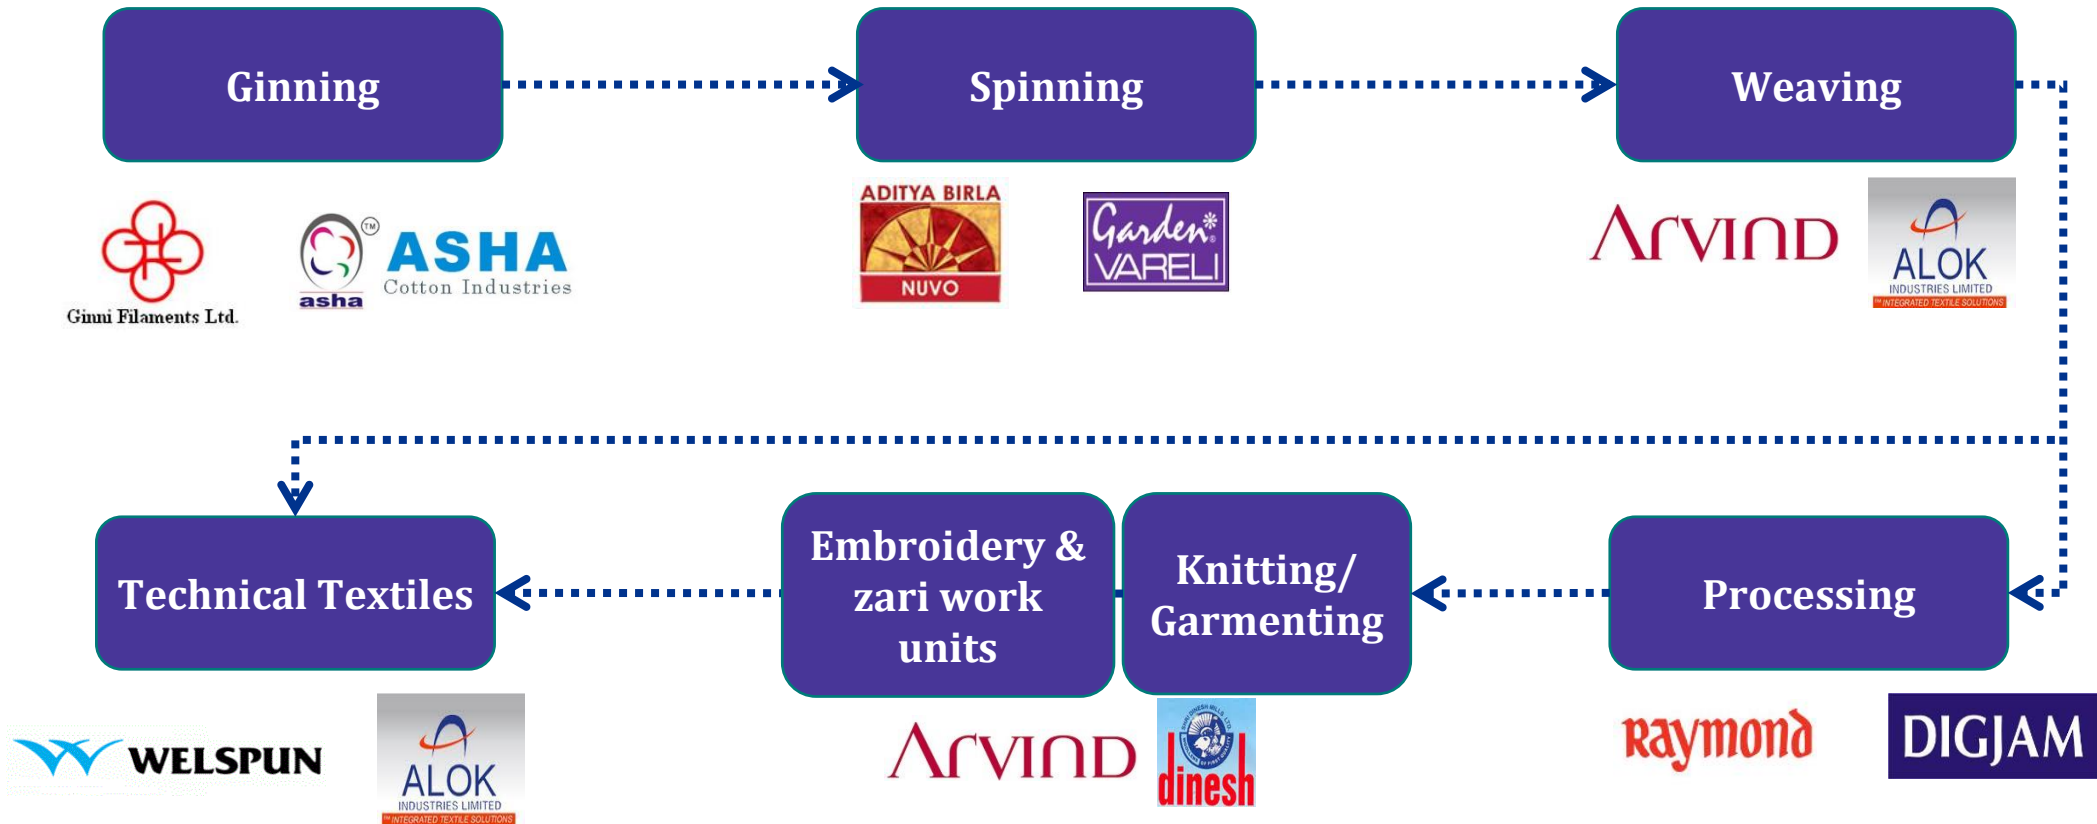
Ginning

Spinning

Weaving

Ginni Filaments Ltd.

asha

ASHA
Cotton Industries

ADITYA BIRLA
NUVO

Garden
VARELI

ARVIND

ALOK
INDUSTRIES LIMITED
INTEGRATED TEXTILE SOLUTIONS

Technical Textiles

Embroidery & zari work units

Knitting/ Garmenting

Processing

WELSPUN

ALOK
INDUSTRIES LIMITED
INTEGRATED TEXTILE SOLUTIONS

ARVIND

dinesh

Raymond

DIGJAM